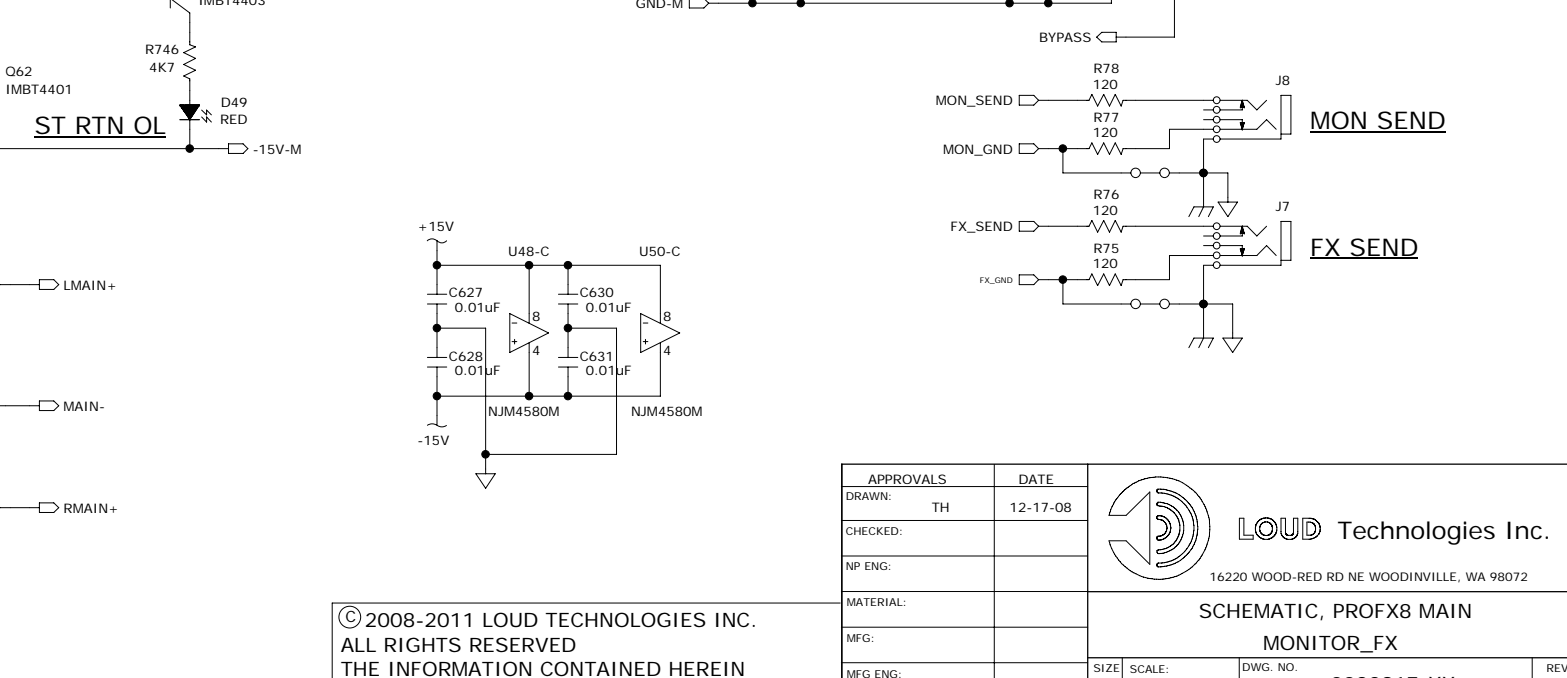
IMBT4403

R746
4K7

Q62
IMBT4401

D49
RED

ST RTN OL

-15V-M

LMAIN+

MAIN-

RMAIN+

GND-M

BYPASS

R78
120

J8

MON_SEND

R77
120

MON SEND

MON_GND

R76
120

J7

FX_SEND

R75
120

FX SEND

FX_GND

+15V

U48-C

U50-C

C627
0.01uF

8

4

C630
0.01uF

8

4

C628
0.01uF

C631
0.01uF

NJM4580M

NJM4580M

-15V

| APPROVALS | DATE |
|---|---|
| DRAWN: TH | 12-17-08 |
| CHECKED: | |
| NP ENG: | |
| MATERIAL: | |
| MFG: | |
| MFG ENG: | |

LOUD Technologies Inc.

16220 WOOD-RED RD NE WOODINVILLE, WA 98072

SCHEMATIC, PROFX8 MAIN

MONITOR_FX

SIZE SCALE: DWG. NO. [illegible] REV

© 2008-2011 LOUD TECHNOLOGIES INC.
ALL RIGHTS RESERVED
THE INFORMATION CONTAINED HEREIN